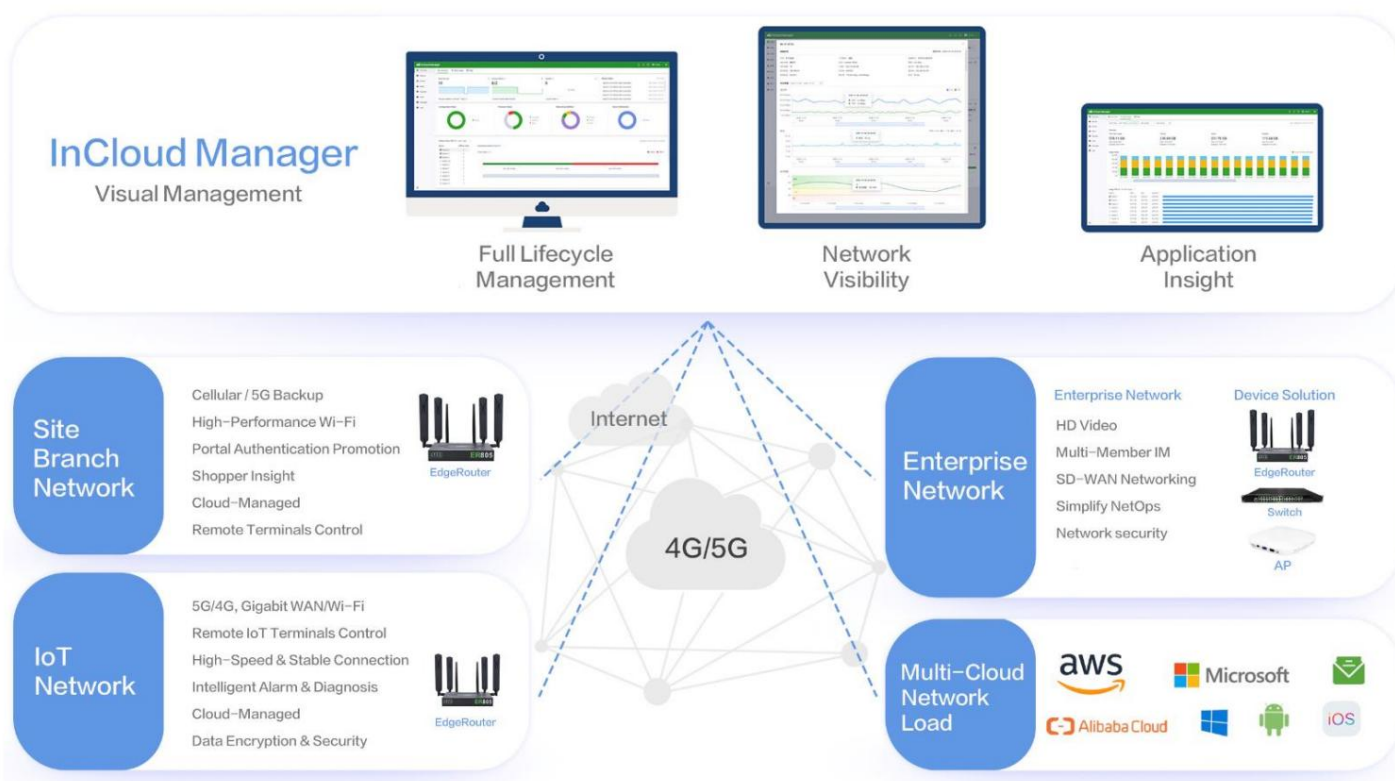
InCloud Manager
Visual Management

Full Lifecycle Management

Network Visibility

Application Insight

Site Branch Network

Cellular / 5G Backup
High-Performance Wi-Fi
Portal Authentication Promotion
Shopper Insight
Cloud-Managed
Remote Terminals Control

EdgeRouter

Internet

4G/5G

IoT Network

5G/4G, Gigabit WAN/Wi-Fi
Remote IoT Terminals Control
High-Speed & Stable Connection
Intelligent Alarm & Diagnosis
Cloud-Managed
Data Encryption & Security

EdgeRouter

Enterprise Network

Enterprise Network
HD Video
Multi-Member IM
SD-WAN Networking
Simplify NetOps
Network security

Device Solution
EdgeRouter
Switch
AP

Multi-Cloud Network Load

aws
Microsoft
Alibaba Cloud
iOS